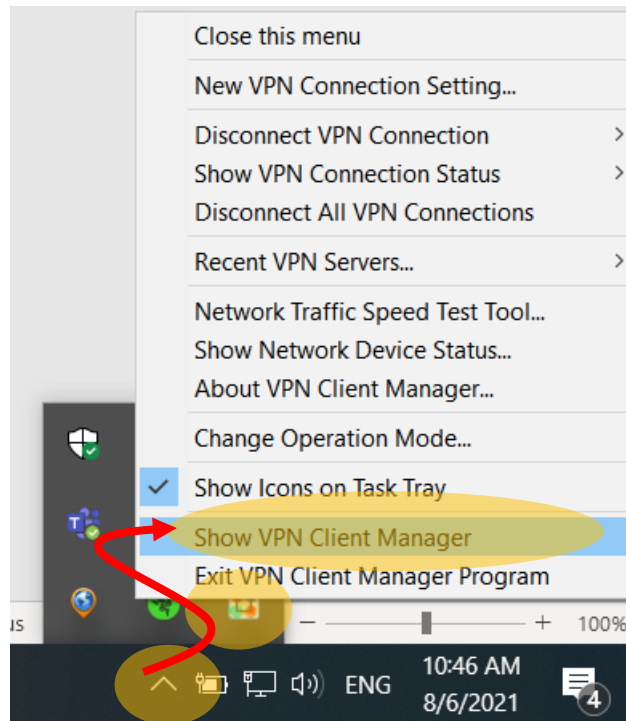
Close this menu

New VPN Connection Setting...

Disconnect VPN Connection
Show VPN Connection Status
Disconnect All VPN Connections

Recent VPN Servers...

Network Traffic Speed Test Tool...
Show Network Device Status...
About VPN Client Manager...

Change Operation Mode...

Show Icons on Task Tray

Show VPN Client Manager
Exit VPN Client Manager Program

us

100%

ENG

10:46 AM
8/6/2021

4